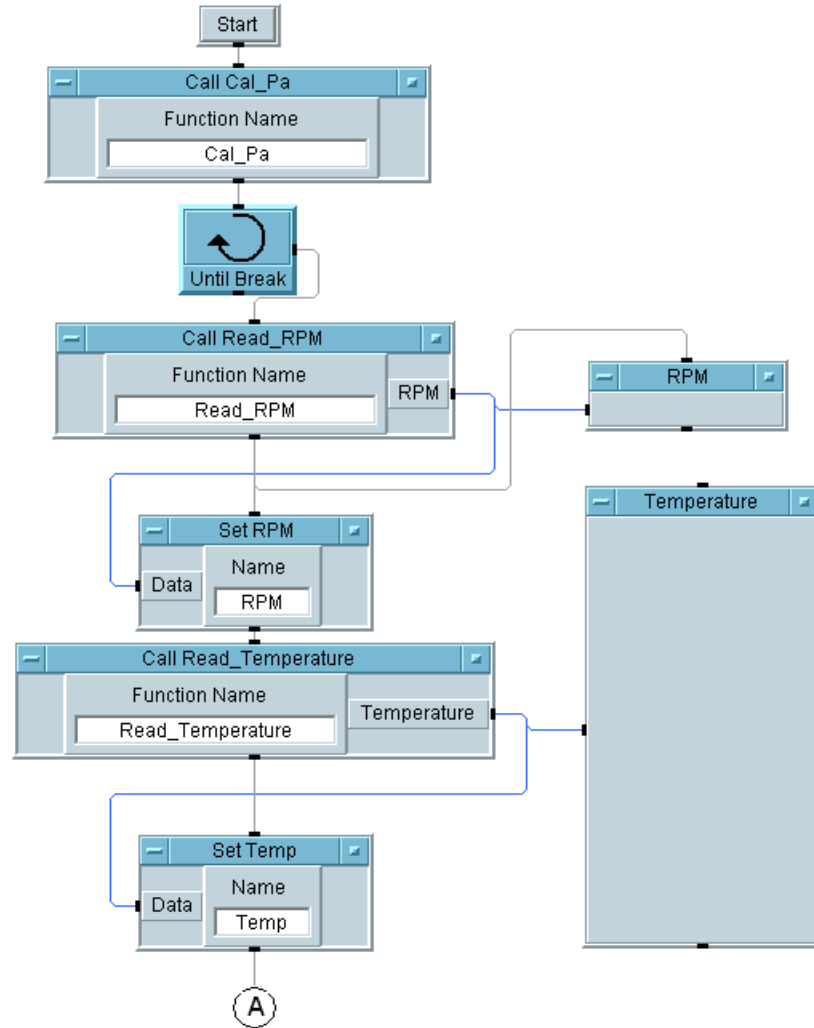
Start

Call Cal_Pa
Function Name
Cal_Pa

Until Break

Call Read_RPM
Function Name
Read_RPM
RPM

RPM

Set RPM
Data
Name
RPM

Temperature

Call Read_Temperature
Function Name
Read_Temperature
Temperature

Set Temp
Data
Name
Temp

A